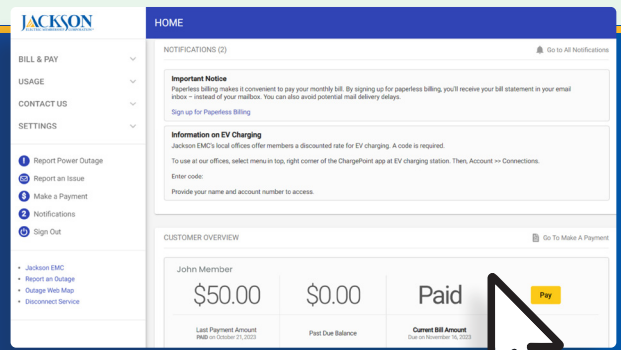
JACKSON
ELECTRIC MEMBERSHIP CORPORATION

HOME

BILL & PAY
USAGE
CONTACT US
SETTINGS

Report Power Outage
Report an Issue
Make a Payment
2 Notifications
Sign Out

• Jackson EMC
• Report an Outage
• Outage Web Map
• Disconnect Service

NOTIFICATIONS (2)
Go to All Notifications

Important Notice
Paperless billing makes it convenient to pay your monthly bill. By signing up for paperless billing, you'll receive your bill statement in your email inbox – instead of your mailbox. You can also avoid potential mail delivery delays.

Sign up for Paperless Billing

Information on EV Charging
Jackson EMC's local offices offer members a discounted rate for EV charging. A code is required.

To use at our offices, select menu in top, right corner of the ChargePoint app at EV charging station. Then, Account >> Connections.

Enter code:

Provide your name and account number to access.

CUSTOMER OVERVIEW
Go To Make A Payment

John Member

$50.00
Last Payment Amount
PAID on October 21, 2023

$0.00
Past Due Balance

Paid
Current Bill Amount
Due on November 16, 2023

Pay